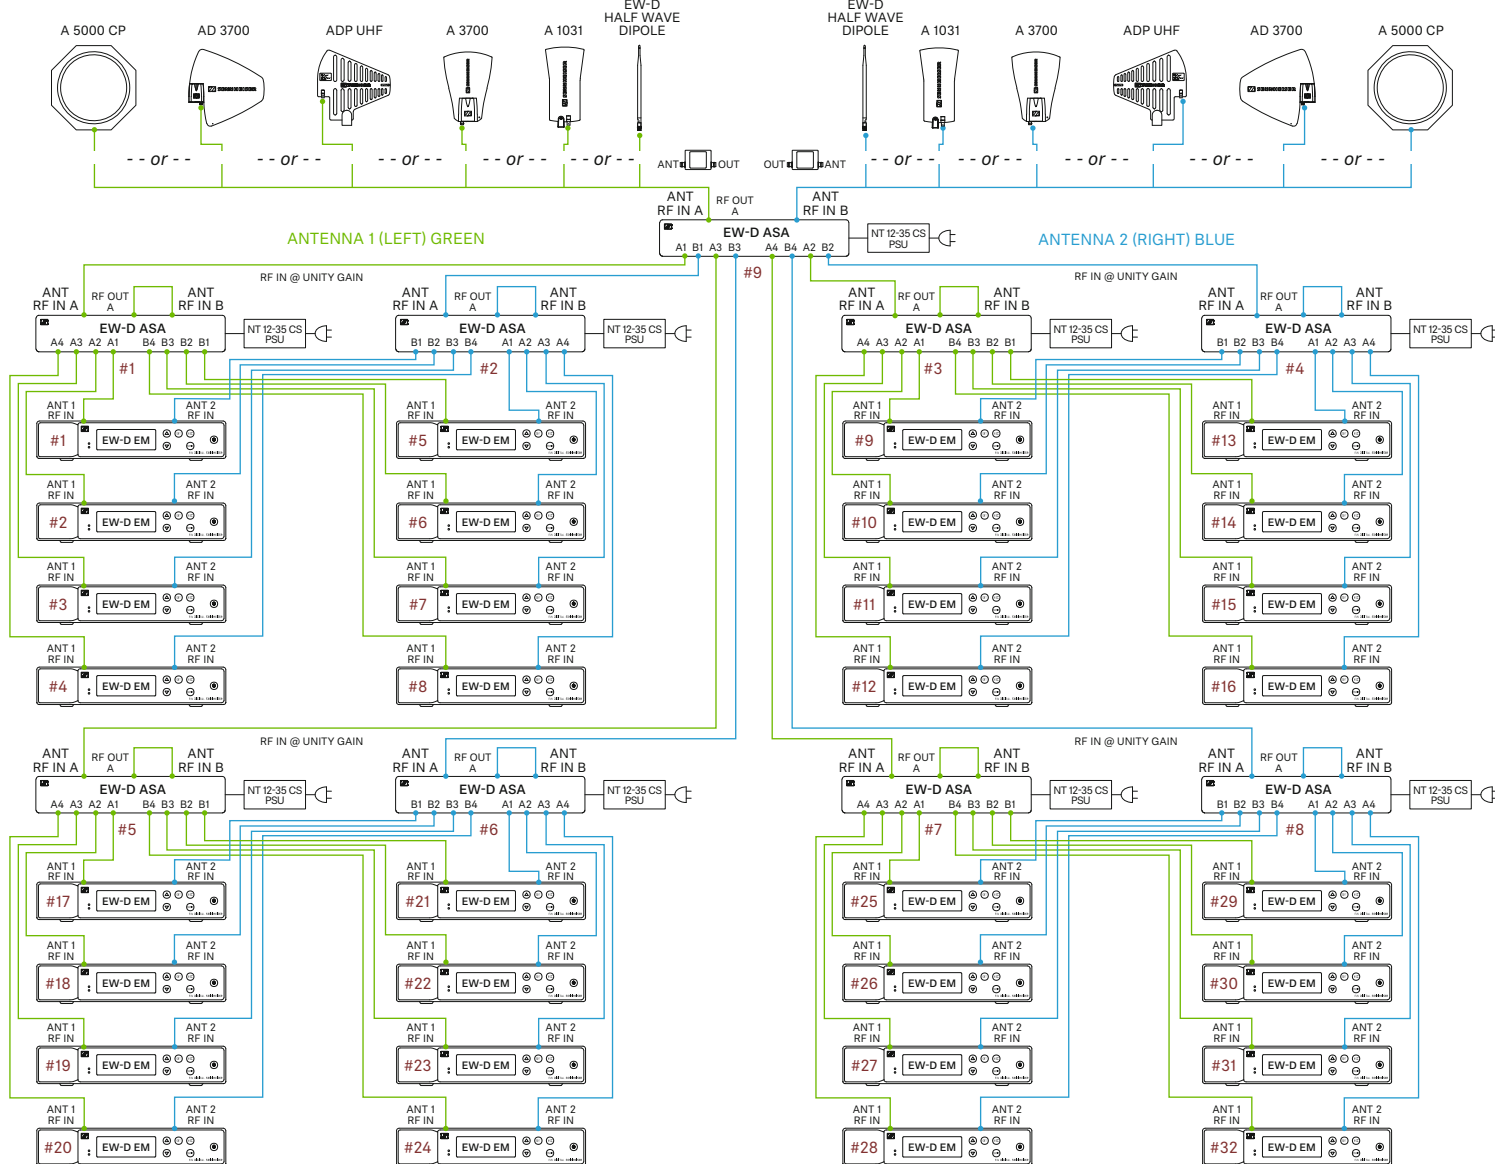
A 5000 CP AD 3700 ADP UHF A 3700 A 1031 EW-D HALF WAVE DIPOLE

EW-D HALF WAVE DIPOLE A 1031 A 3700 ADP UHF AD 3700 A 5000 CP

- - or - - - - or - - - - or - - - - or - - - - or - -

ANT OUT

OUT ANT

- - or - - - - or - - - - or - - - - or - - - - or - -

ANT RF IN A RF OUT A ANT RF IN B

EW-D ASA NT 12-35 CS PSU

A1 B1 A3 B3 A4 B4 A2 B2

#9

ANTENNA 1 (LEFT) GREEN

ANTENNA 2 (RIGHT) BLUE

RF IN @ UNITY GAIN

ANT RF IN A RF OUT A ANT RF IN B
EW-D ASA NT 12-35 CS PSU
A4 A3 A2 A1 B4 B3 B2 B1
#1

ANT 1 RF IN ANT 2 RF IN #1 EW-D EM
ANT 1 RF IN ANT 2 RF IN #2 EW-D EM
ANT 1 RF IN ANT 2 RF IN #3 EW-D EM
ANT 1 RF IN ANT 2 RF IN #4 EW-D EM

ANT RF IN A RF OUT A ANT RF IN B
EW-D ASA NT 12-35 CS PSU
B1 B2 B3 B4 A1 A2 A3 A4
#2

ANT 1 RF IN ANT 2 RF IN #5 EW-D EM
ANT 1 RF IN ANT 2 RF IN #6 EW-D EM
ANT 1 RF IN ANT 2 RF IN #7 EW-D EM
ANT 1 RF IN ANT 2 RF IN #8 EW-D EM

RF IN @ UNITY GAIN

ANT RF IN A RF OUT A ANT RF IN B
EW-D ASA NT 12-35 CS PSU
A4 A3 A2 A1 B4 B3 B2 B1
#3

ANT 1 RF IN ANT 2 RF IN #9 EW-D EM
ANT 1 RF IN ANT 2 RF IN #10 EW-D EM
ANT 1 RF IN ANT 2 RF IN #11 EW-D EM
ANT 1 RF IN ANT 2 RF IN #12 EW-D EM

ANT RF IN A RF OUT A ANT RF IN B
EW-D ASA NT 12-35 CS PSU
B1 B2 B3 B4 A1 A2 A3 A4
#4

ANT 1 RF IN ANT 2 RF IN #13 EW-D EM
ANT 1 RF IN ANT 2 RF IN #14 EW-D EM
ANT 1 RF IN ANT 2 RF IN #15 EW-D EM
ANT 1 RF IN ANT 2 RF IN #16 EW-D EM

RF IN @ UNITY GAIN

ANT RF IN A RF OUT A ANT RF IN B
EW-D ASA NT 12-35 CS PSU
A4 A3 A2 A1 B4 B3 B2 B1
#5

ANT 1 RF IN ANT 2 RF IN #17 EW-D EM
ANT 1 RF IN ANT 2 RF IN #18 EW-D EM
ANT 1 RF IN ANT 2 RF IN #19 EW-D EM
ANT 1 RF IN ANT 2 RF IN #20 EW-D EM

ANT RF IN A RF OUT A ANT RF IN B
EW-D ASA NT 12-35 CS PSU
B1 B2 B3 B4 A1 A2 A3 A4
#6

ANT 1 RF IN ANT 2 RF IN #21 EW-D EM
ANT 1 RF IN ANT 2 RF IN #22 EW-D EM
ANT 1 RF IN ANT 2 RF IN #23 EW-D EM
ANT 1 RF IN ANT 2 RF IN #24 EW-D EM

RF IN @ UNITY GAIN

ANT RF IN A RF OUT A ANT RF IN B
EW-D ASA NT 12-35 CS PSU
A4 A3 A2 A1 B4 B3 B2 B1
#7

ANT 1 RF IN ANT 2 RF IN #25 EW-D EM
ANT 1 RF IN ANT 2 RF IN #26 EW-D EM
ANT 1 RF IN ANT 2 RF IN #27 EW-D EM
ANT 1 RF IN ANT 2 RF IN #28 EW-D EM

ANT RF IN A RF OUT A ANT RF IN B
EW-D ASA NT 12-35 CS PSU
B1 B2 B3 B4 A1 A2 A3 A4
#8

ANT 1 RF IN ANT 2 RF IN #29 EW-D EM
ANT 1 RF IN ANT 2 RF IN #30 EW-D EM
ANT 1 RF IN ANT 2 RF IN #31 EW-D EM
ANT 1 RF IN ANT 2 RF IN #32 EW-D EM